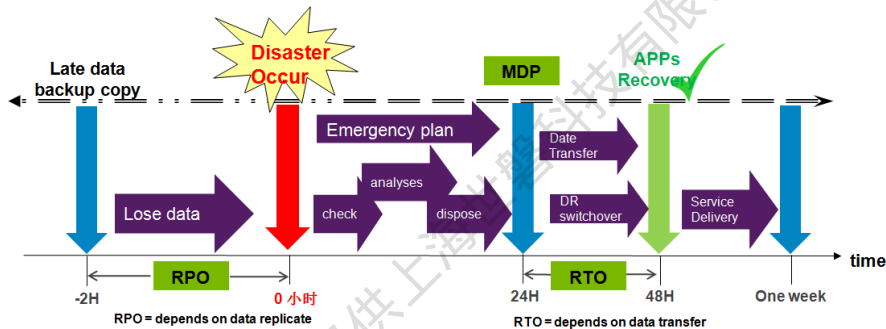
Late data backup copy

Disaster Occur

MDP

APPs Recovery

Emergency plan

Date Transfer

analyses

Lose data

check

dispose

DR switchover

Service Delivery

time

RPO

RTO

-2H

0 小时

24H

48H

One week

RPO = depends on data replicate

RTO = depends on data transfer

供上海世磐科技有限公